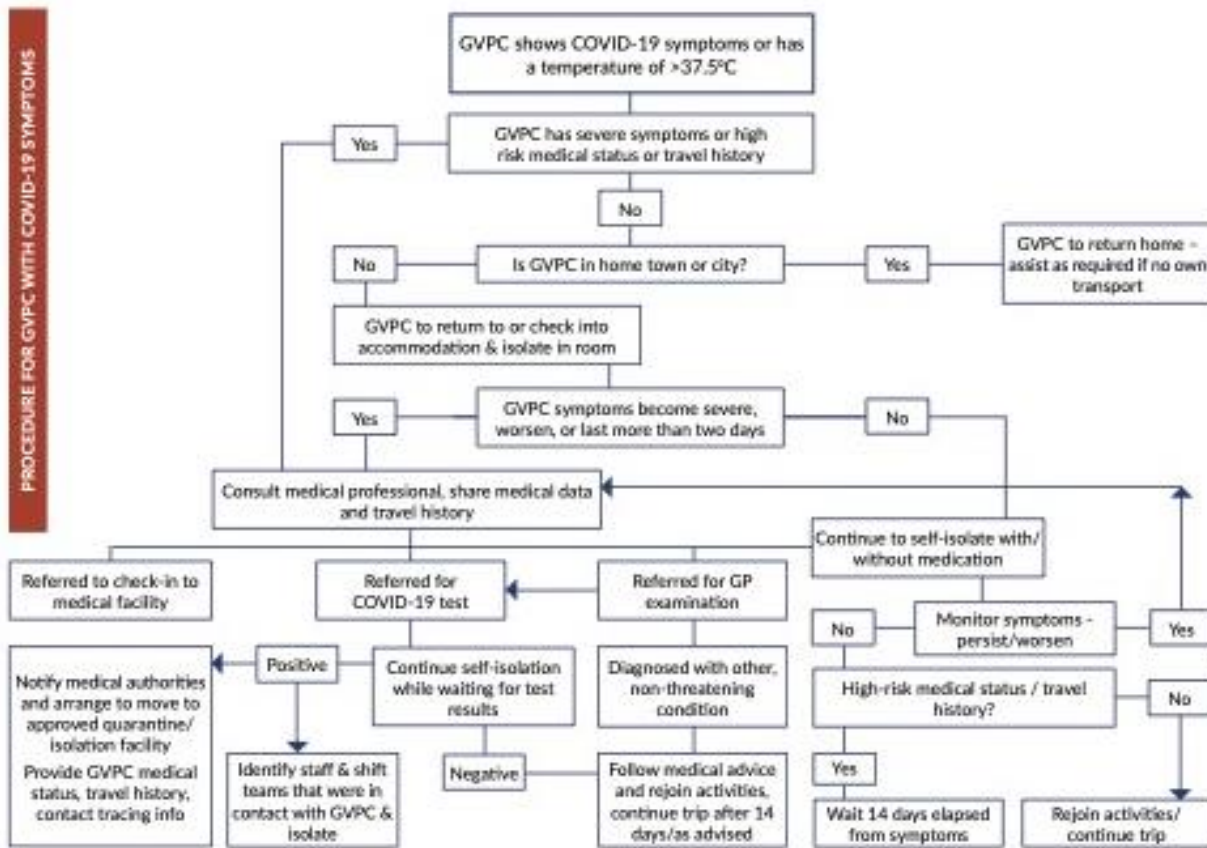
PROCEDURE FOR GVPC WITH COVID-19 SYMPTOMS

GVPC shows COVID-19 symptoms or has a temperature of >37.5°C

Yes

GVPC has severe symptoms or high risk medical status or travel history

No

No

Is GVPC in home town or city?

Yes

GVPC to return home - assist as required if no own transport

GVPC to return to or check into accommodation & isolate in room

Yes

GVPC symptoms become severe, worsen, or last more than two days

No

Consult medical professional, share medical data and travel history

Continue to self-isolate with/ without medication

Referred to check-in to medical facility

Referred for COVID-19 test

Referred for GP examination

No

Monitor symptoms - persist/worsen

Yes

Notify medical authorities and arrange to move to approved quarantine/ isolation facility

Provide GVPC medical status, travel history, contact tracing info

Positive

Continue self-isolation while waiting for test results

Diagnosed with other, non-threatening condition

High-risk medical status / travel history?

No

Identify staff & shift teams that were in contact with GVPC & isolate

Negative

Follow medical advice and rejoin activities, continue trip after 14 days/as advised

Yes

Wait 14 days elapsed from symptoms

Rejoin activities/ continue trip